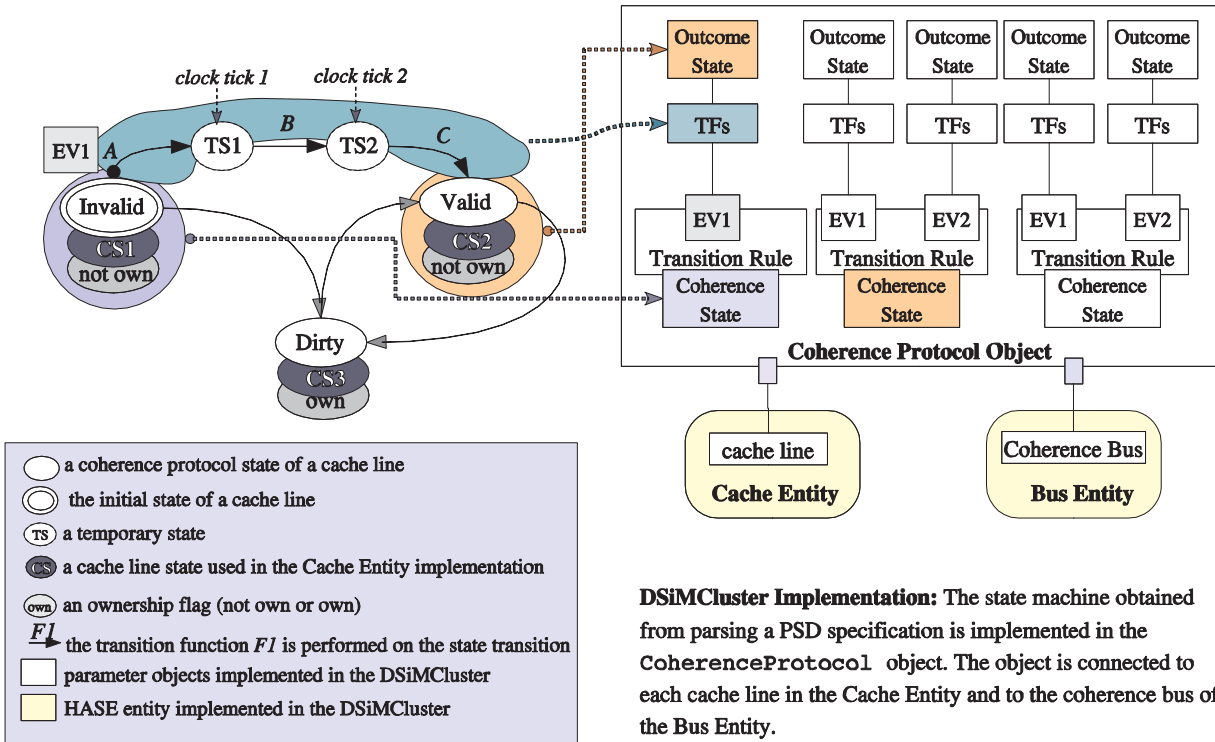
clock tick 1
clock tick 2
EV1
A
TS1
B
TS2
C
Invalid
CS1
not own
Valid
CS2
not own
Dirty
CS3
own

Outcome State
TFs
EV1
Transition Rule
Coherence State

Outcome State
TFs
EV1
EV2
Transition Rule
Coherence State

Outcome State
TFs
EV1
EV2
Transition Rule
Coherence State

Outcome State
TFs

Coherence Protocol Object

cache line
Cache Entity

Coherence Bus
Bus Entity

a coherence protocol state of a cache line
the initial state of a cache line
TS a temporary state
CS a cache line state used in the Cache Entity implementation
own an ownership flag (not own or own)
F1 the transition function F1 is performed on the state transition
parameter objects implemented in the DSiMCluster
HASE entity implemented in the DSiMCluster

DSiMCluster Implementation: The state machine obtained from parsing a PSD specification is implemented in the CoherenceProtocol object. The object is connected to each cache line in the Cache Entity and to the coherence bus of the Bus Entity.